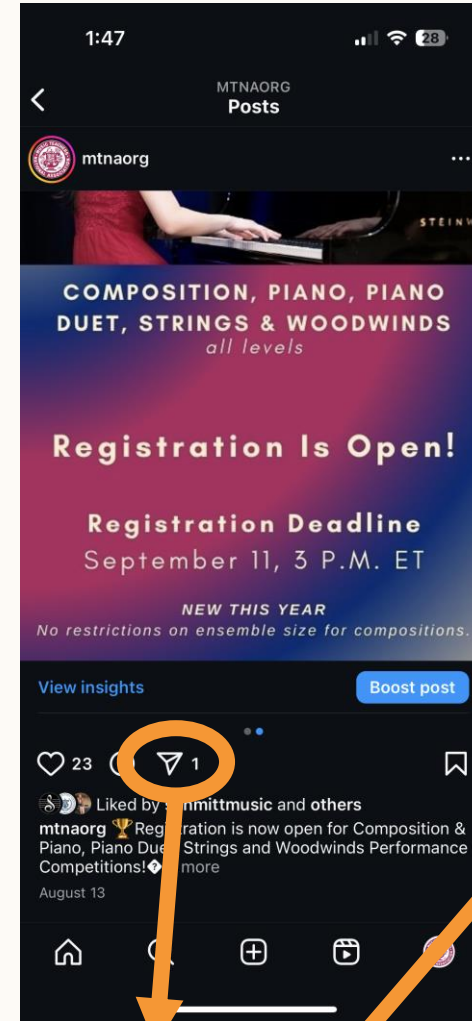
1:47

28

MTNAORG
Posts

mtnaorg

STEINW

COMPOSITION, PIANO, PIANO DUET, STRINGS & WOODWINDS
all levels

Registration Is Open!

Registration Deadline
September 11, 3 P.M. ET

NEW THIS YEAR
No restrictions on ensemble size for compositions.

View insights

Boost post

23 1

Liked by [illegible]hmittmusic and others

mtnaorg 🏆Reg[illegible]ration is now open for Composition & Piano, Piano Due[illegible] Strings and Woodwinds Performance Competitions! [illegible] more

August 13